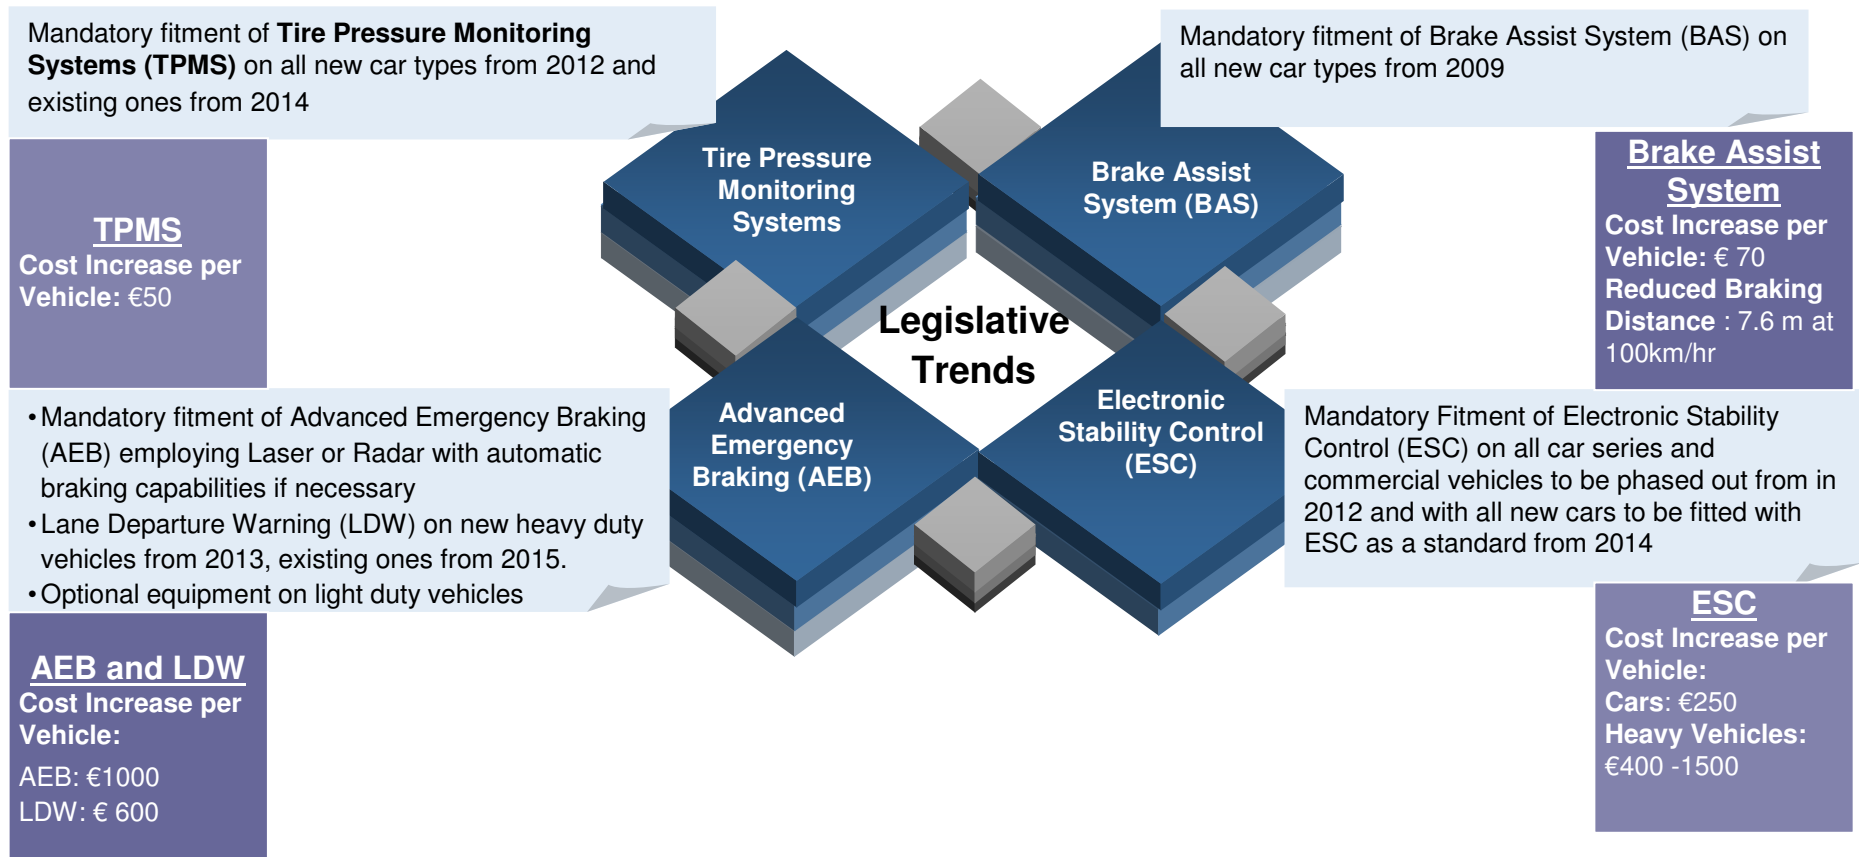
Mandatory fitment of **Tire Pressure Monitoring Systems (TPMS)** on all new car types from 2012 and existing ones from 2014

TPMS
Cost Increase per Vehicle: €50

Mandatory fitment of Brake Assist System (BAS) on all new car types from 2009

Brake Assist System
Cost Increase per Vehicle: € 70
Reduced Braking Distance : 7.6 m at 100km/hr

Tire Pressure Monitoring Systems

Brake Assist System (BAS)

Legislative Trends

Advanced Emergency Braking (AEB)

Electronic Stability Control (ESC)

• Mandatory fitment of Advanced Emergency Braking (AEB) employing Laser or Radar with automatic braking capabilities if necessary
• Lane Departure Warning (LDW) on new heavy duty vehicles from 2013, existing ones from 2015.
• Optional equipment on light duty vehicles

AEB and LDW
Cost Increase per Vehicle:
AEB: €1000
LDW: € 600

Mandatory Fitment of Electronic Stability Control (ESC) on all car series and commercial vehicles to be phased out from in 2012 and with all new cars to be fitted with ESC as a standard from 2014

ESC
Cost Increase per Vehicle:
Cars: €250
Heavy Vehicles: €400 -1500